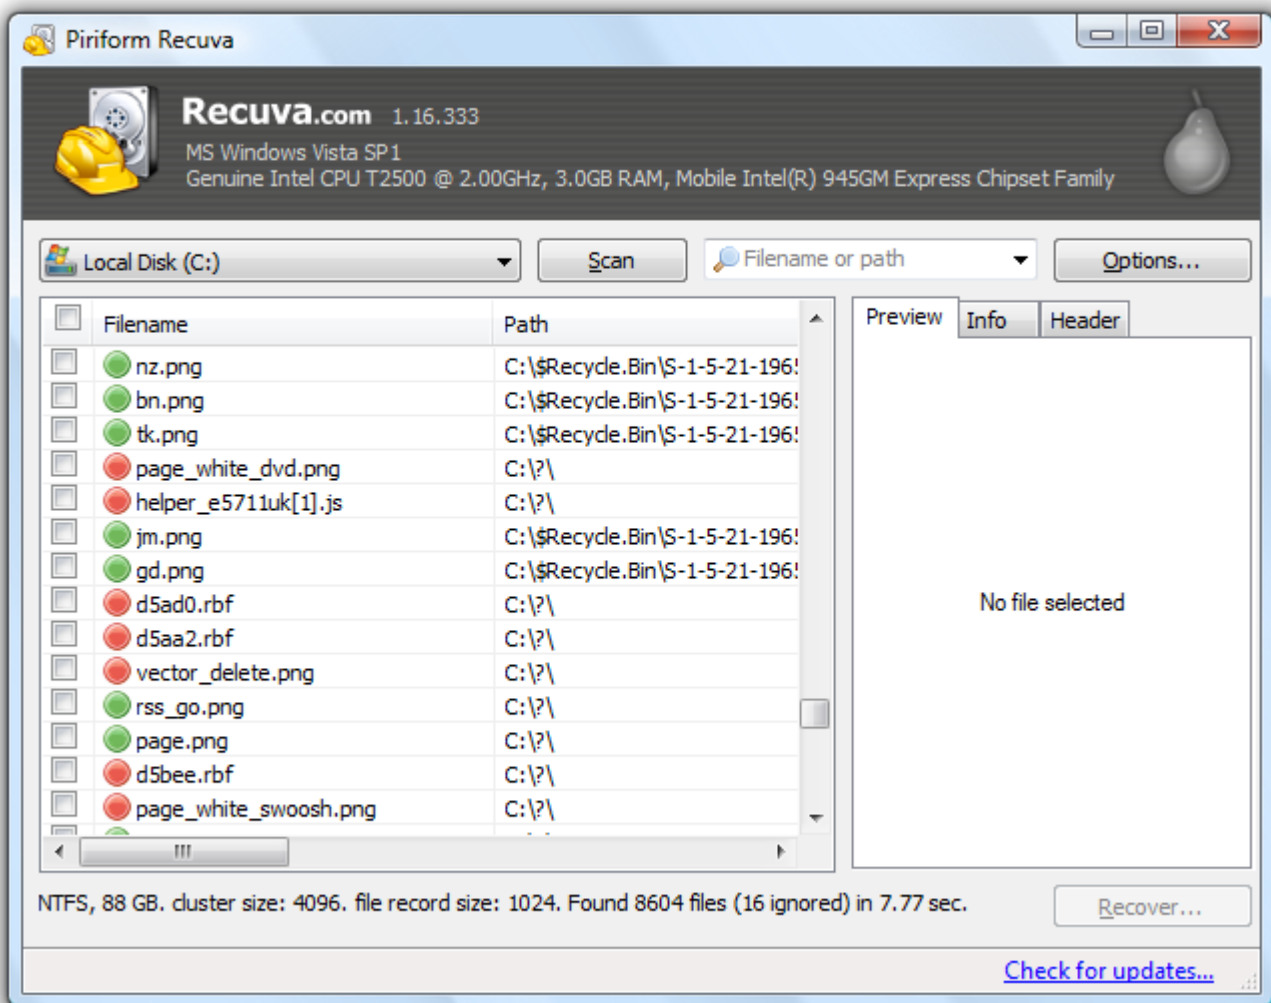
Piriform Recuva

Recuva.com 1.16.333
MS Windows Vista SP1
Genuine Intel CPU T2500 @ 2.00GHz, 3.0GB RAM, Mobile Intel(R) 945GM Express Chipset Family

Local Disk (C:)
Scan
Filename or path
Options...

| Filename | Path |
|---|---|
| nz.png | C:\$Recycle.Bin\S-1-5-21-196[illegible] |
| bn.png | C:\$Recycle.Bin\S-1-5-21-196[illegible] |
| tk.png | C:\$Recycle.Bin\S-1-5-21-196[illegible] |
| page_white_dvd.png | C:\?\ |
| helper_e5711uk[1].js | C:\?\ |
| jm.png | C:\$Recycle.Bin\S-1-5-21-196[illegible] |
| gd.png | C:\$Recycle.Bin\S-1-5-21-196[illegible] |
| d5ad0.rbf | C:\?\ |
| d5aa2.rbf | C:\?\ |
| vector_delete.png | C:\?\ |
| rss_go.png | C:\?\ |
| page.png | C:\?\ |
| d5bee.rbf | C:\?\ |
| page_white_swoosh.png | C:\?\ |

Preview Info Header

No file selected

NTFS, 88 GB. cluster size: 4096. file record size: 1024. Found 8604 files (16 ignored) in 7.77 sec.

Recover...

Check for updates...